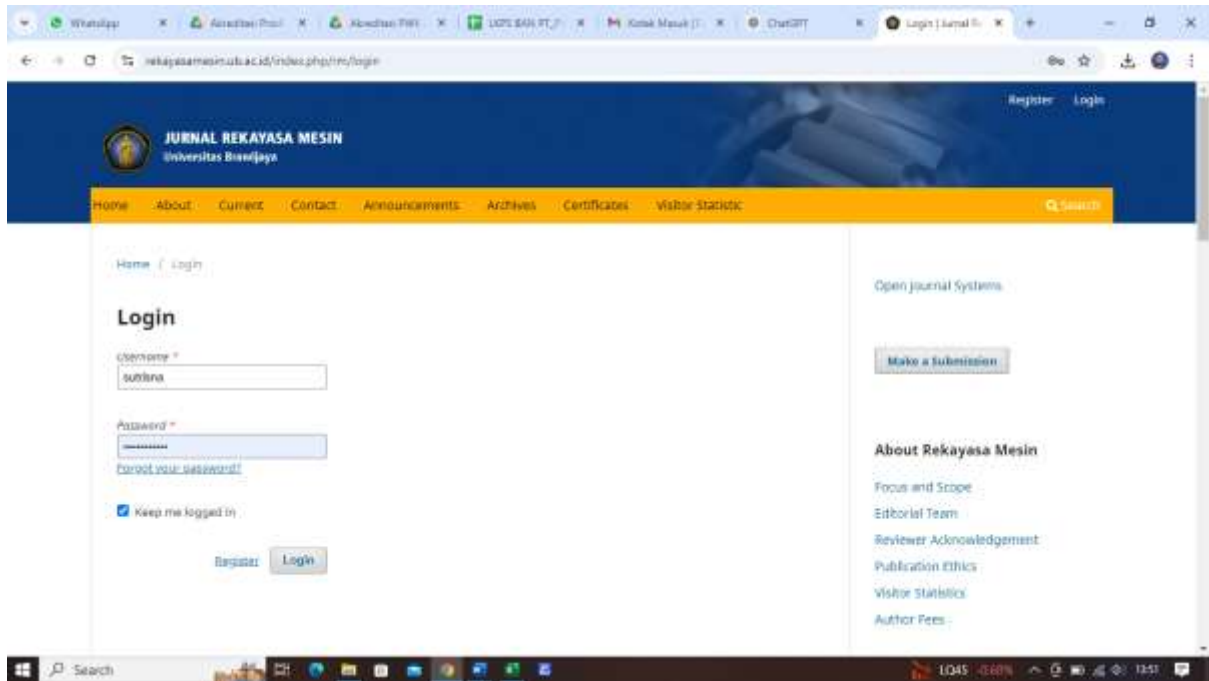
WhatsApp | Akreditasi Prodi | Akreditasi PWI | LKPS BAN PT | Kotak Masuk | ChatGPT | Login | Jurnal R

rekayasamesin.ub.ac.id/index.php/rm/login

Register Login

JURNAL REKAYASA MESIN
Universitas Brawijaya

Home About Current Contact Announcements Archives Certificates Visitor Statistic Search

Home / Login

Login

Username *
sutrisno

Password *
••••••••••
Forgot your password?

Keep me logged in

Register Login

Open Journal Systems

Make a Submission

About Rekayasa Mesin

Focus and Scope
Editorial Team
Reviewer Acknowledgement
Publication Ethics
Visitor Statistics
Author Fees

Search

1045 -0.68% 13:51